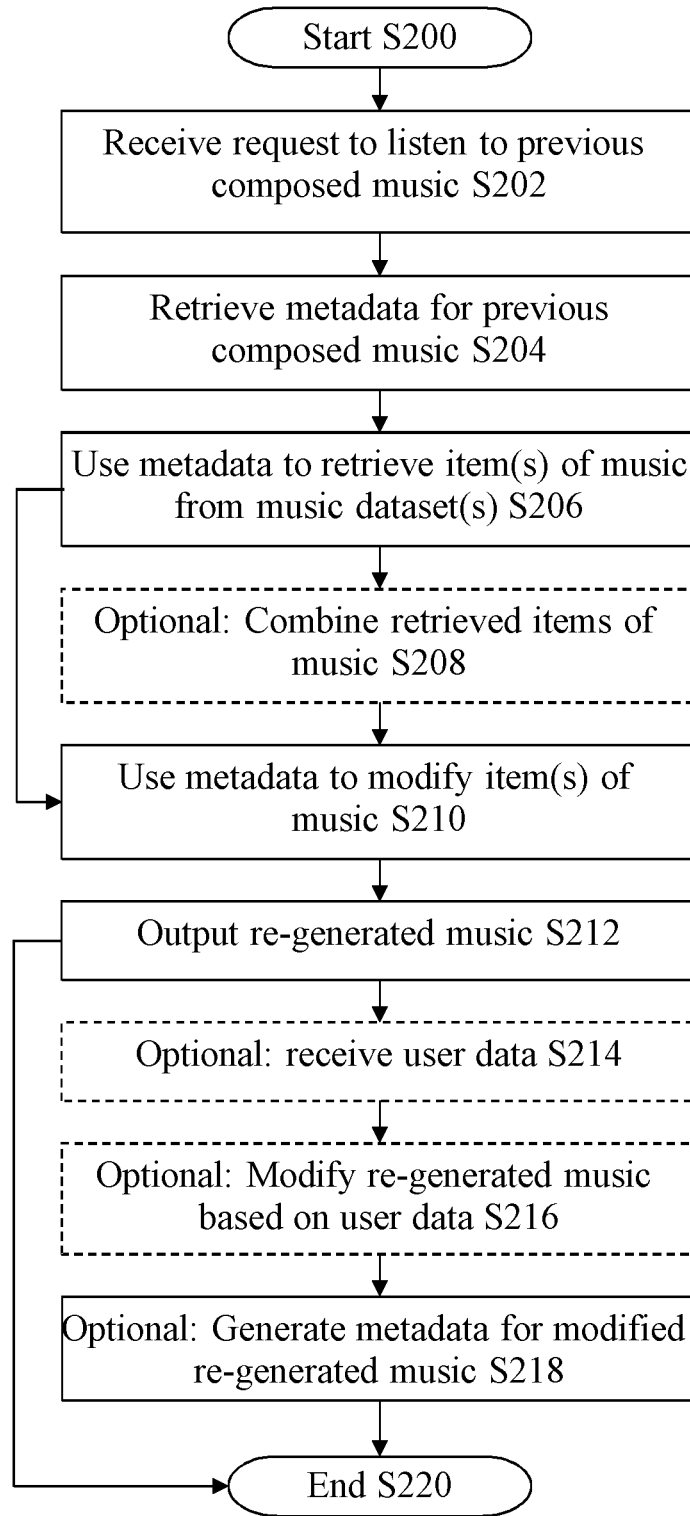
Start S200

Receive request to listen to previous composed music S202

Retrieve metadata for previous composed music S204

Use metadata to retrieve item(s) of music from music dataset(s) S206

Optional: Combine retrieved items of music S208

Use metadata to modify item(s) of music S210

Output re-generated music S212

Optional: receive user data S214

Optional: Modify re-generated music based on user data S216

Optional: Generate metadata for modified re-generated music S218

End S220